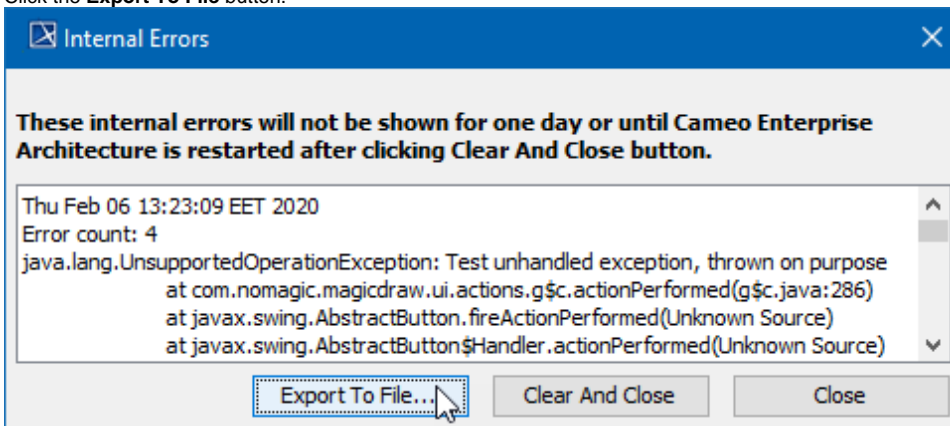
Click the **Export To File** button.

Internal Errors

**These internal errors will not be shown for one day or until Cameo Enterprise Architecture is restarted after clicking Clear And Close button.**

Thu Feb 06 13:23:09 EET 2020
Error count: 4
java.lang.UnsupportedOperationException: Test unhandled exception, thrown on purpose
at com.nomagic.magicdraw.ui.actions.g$c.actionPerformed(g$c.java:286)
at javax.swing.AbstractButton.fireActionPerformed(Unknown Source)
at javax.swing.AbstractButton$Handler.actionPerformed(Unknown Source)

Export To File...

Clear And Close

Close